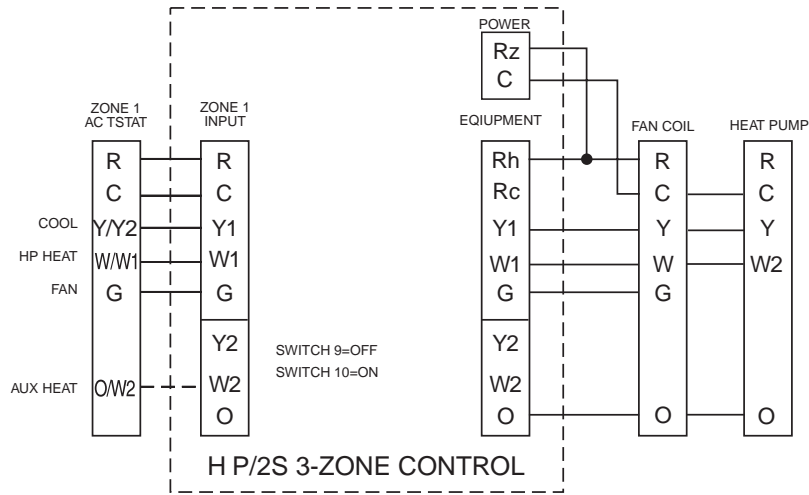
POWER
Rz
C

ZONE 1
AC TSTAT

ZONE 1
INPUT

EQUIPMENT

FAN COIL

HEAT PUMP

R
C
COOL Y/Y2
HP HEAT W/W1
FAN G
AUX HEAT O/W2

R
C
Y1
W1
G
Y2
W2
O

SWITCH 9=OFF
SWITCH 10=ON

Rh
Rc
Y1
W1
G
Y2
W2
O

R
C
Y
W
G
O

R
C
Y
W2
O

H P/2S 3-ZONE CONTROL